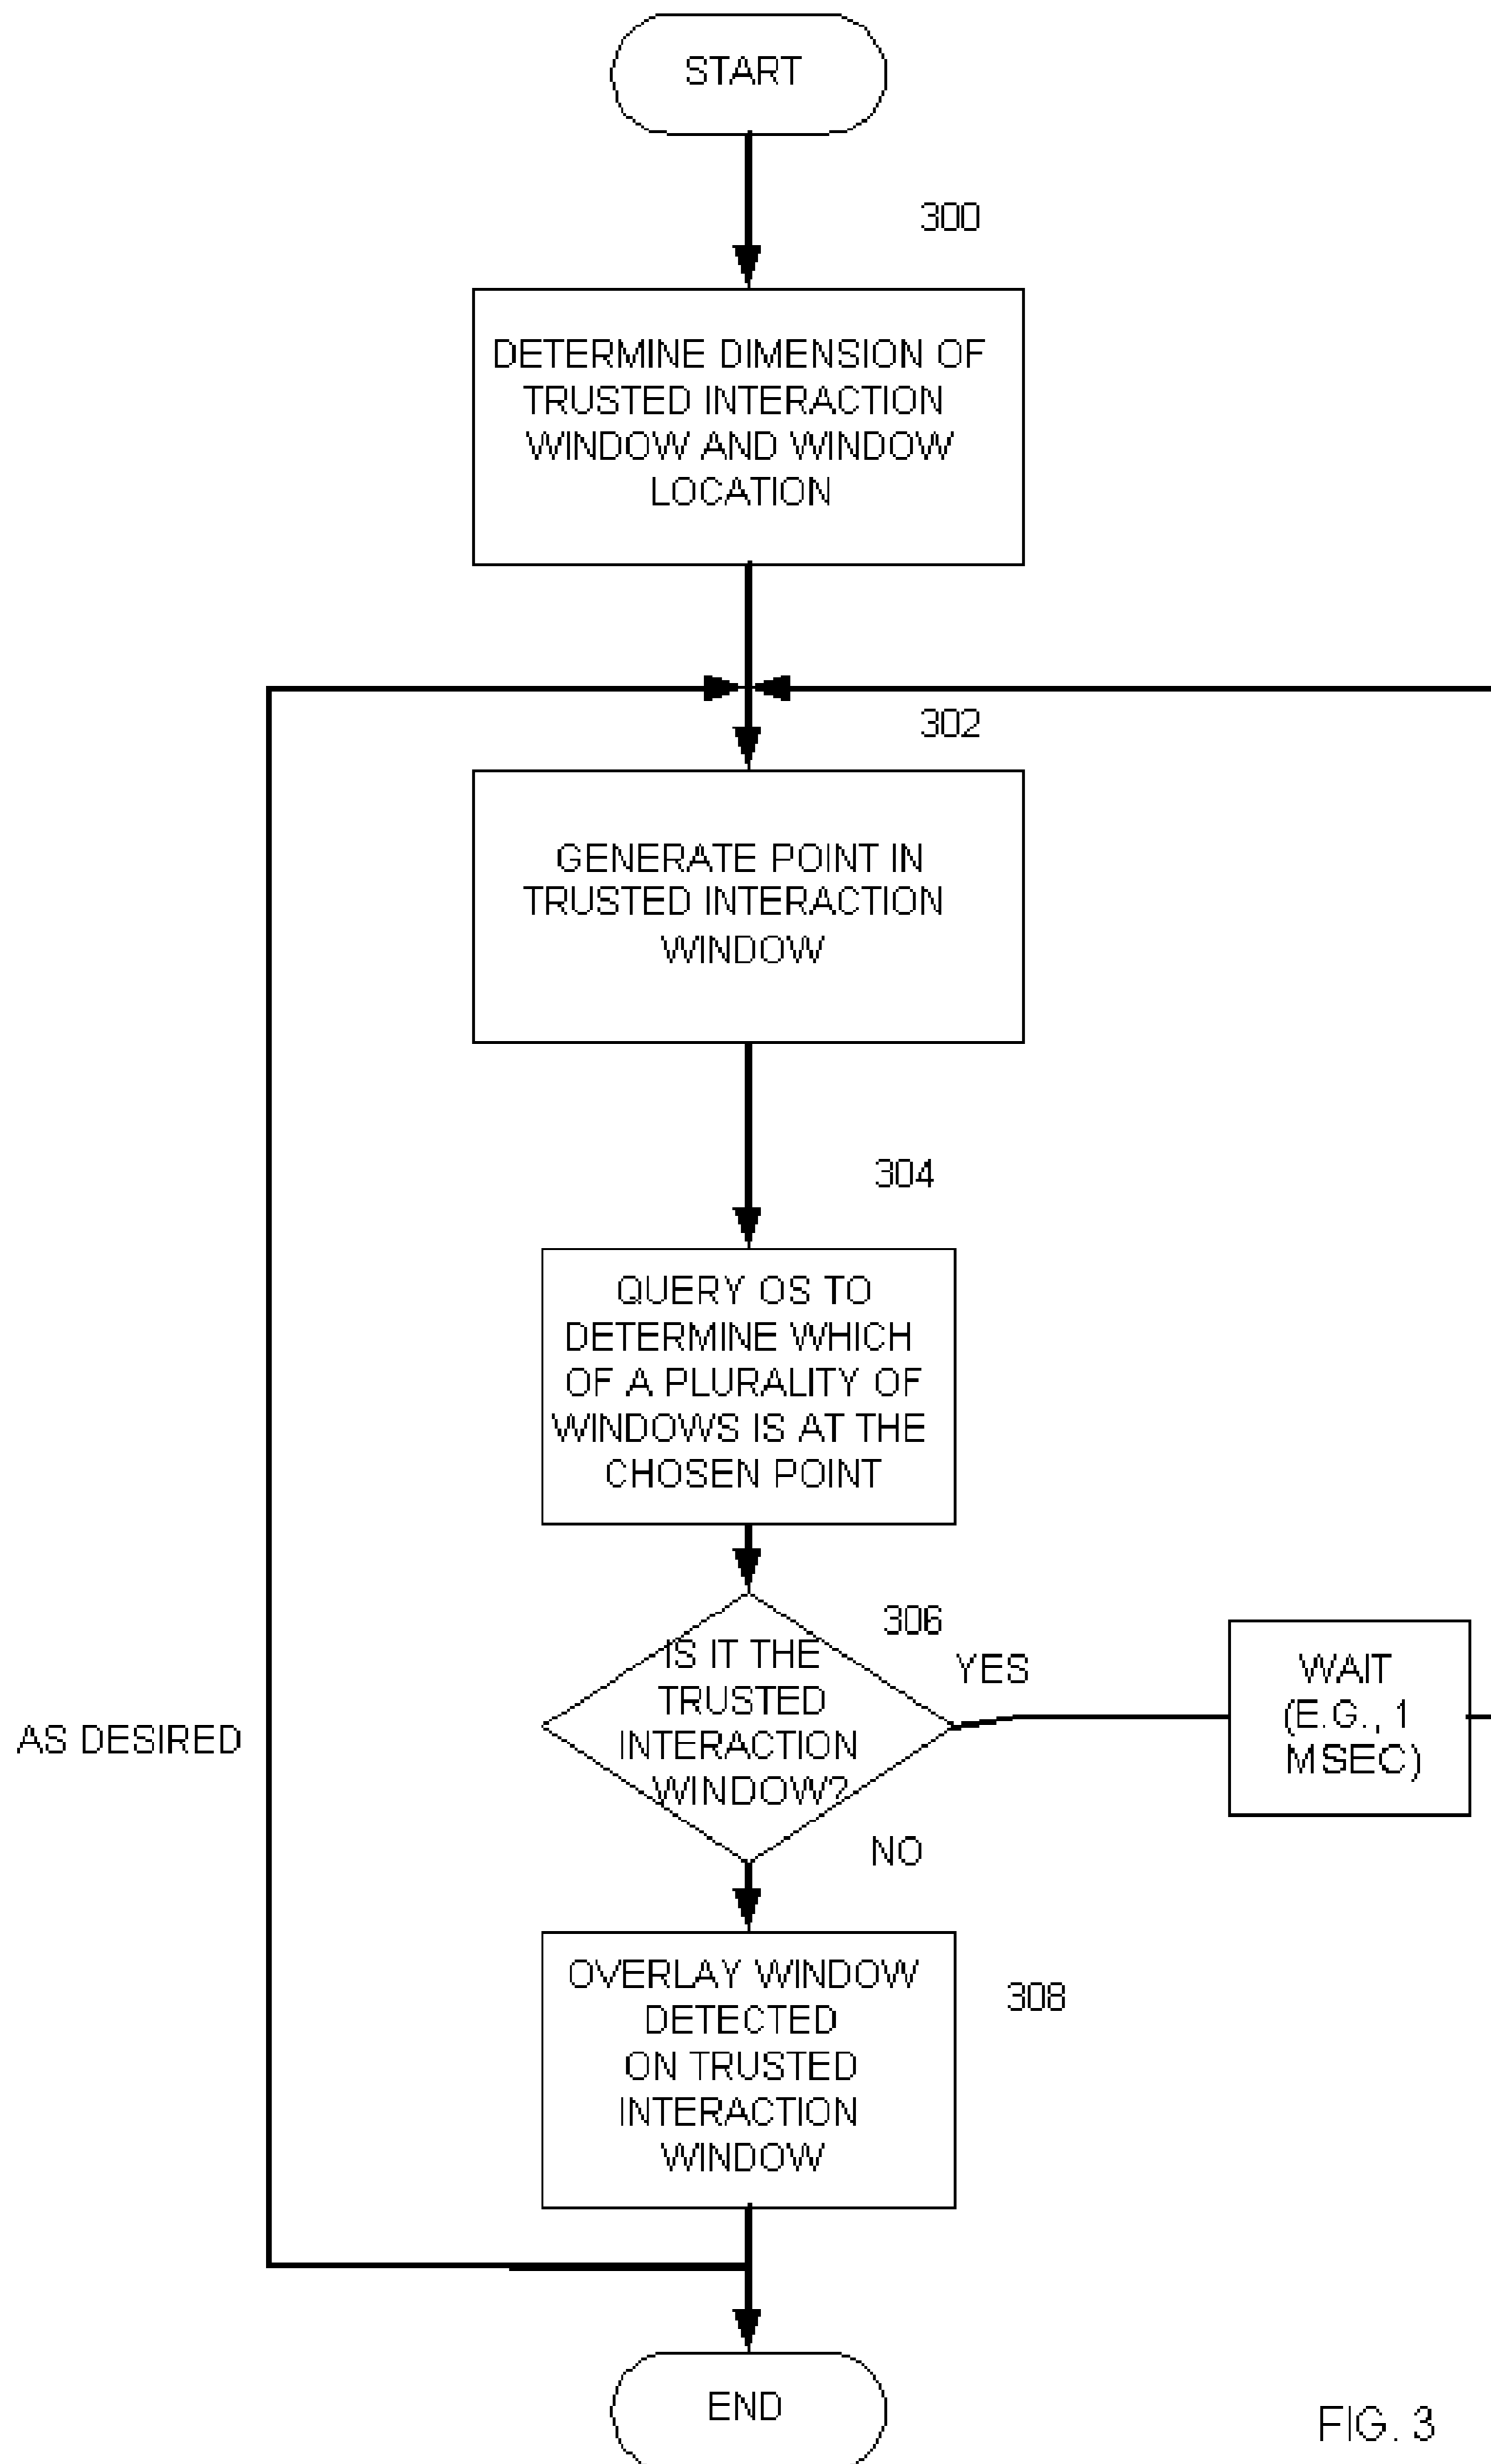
START

300

DETERMINE DIMENSION OF TRUSTED INTERACTION WINDOW AND WINDOW LOCATION

302

GENERATE POINT IN TRUSTED INTERACTION WINDOW

304

QUERY OS TO DETERMINE WHICH OF A PLURALITY OF WINDOWS IS AT THE CHOSEN POINT

306

IS IT THE TRUSTED INTERACTION WINDOW?

YES

WAIT (E.G., 1 MSEC)

AS DESIRED

NO

OVERLAY WINDOW DETECTED ON TRUSTED INTERACTION WINDOW

308

END

FIG. 3